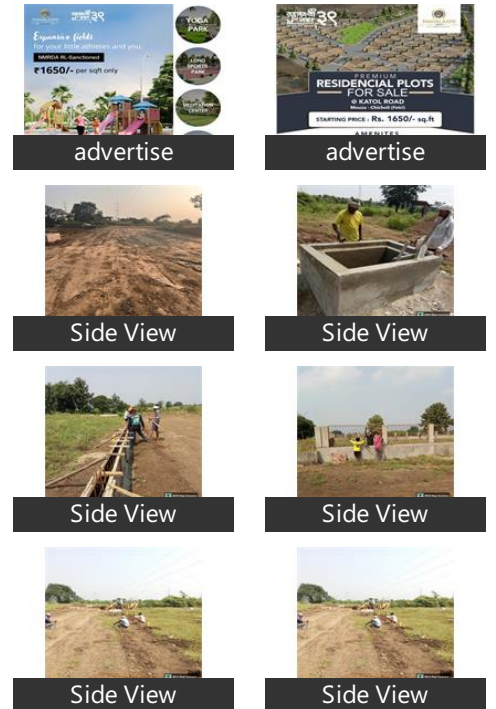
Expansive fields for your little athletes and you.
NMRDA RL-Sanctioned
₹1650/- per sqft only
YOGA PARK
LONG SPORTS PARK
MEDITATION CENTER
advertise

PREMIUM RESIDENCIAL PLOTS FOR SALE @ KATOL ROAD
STARTING PRICE : Rs. 1650/- sq.ft
AMENITES
advertise

Side View

Side View

Side View

Side View

Side View

Side View